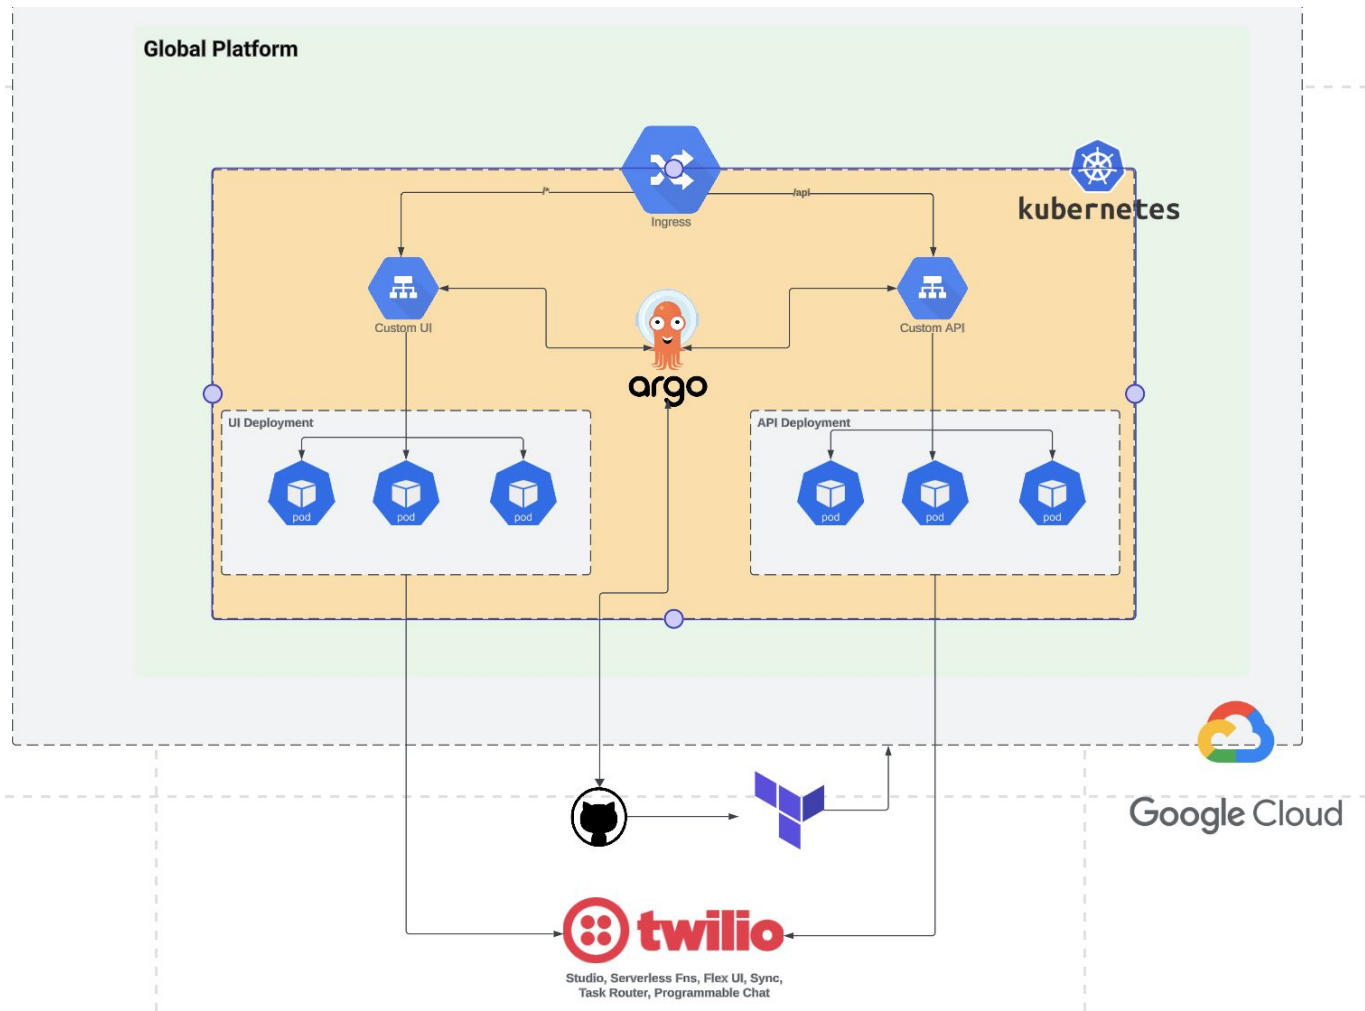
Global Platform

kubernetes

Ingress

/*

/api

Custom UI

argo

Custom API

UI Deployment

pod

pod

pod

API Deployment

pod

pod

pod

Google Cloud

twilio

Studio, Serverless Fns, Flex UI, Sync, Task Router, Programmable Chat